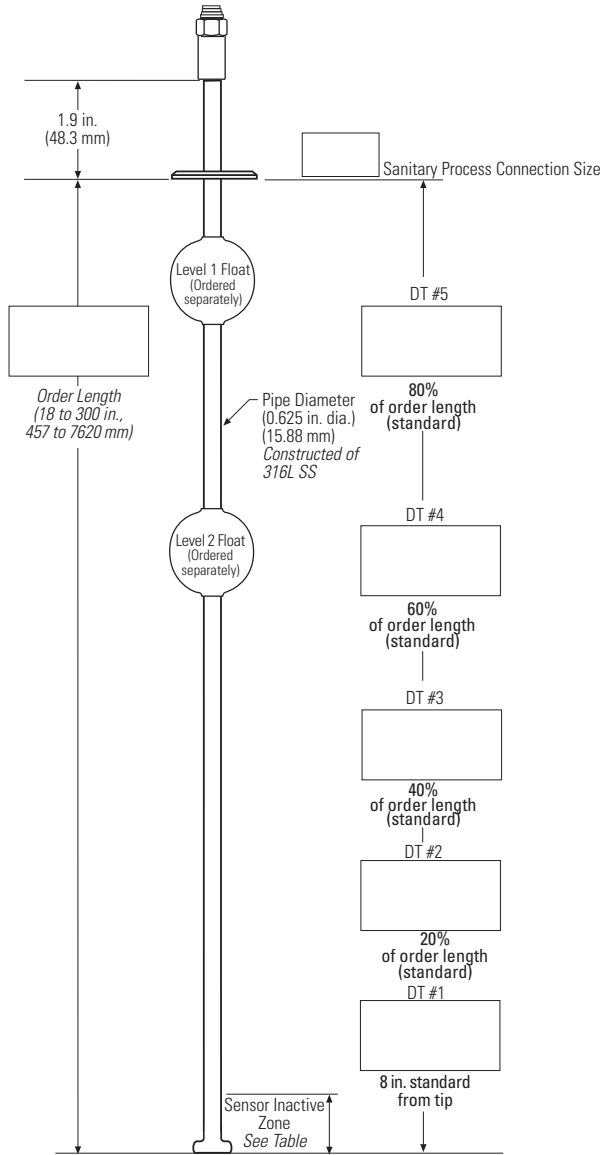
1.9 in.
(48.3 mm)

Sanitary Process Connection Size

Level 1 Float
(Ordered separately)

DT #5

Order Length
(18 to 300 in., 457 to 7620 mm)

80%
of order length
(standard)

Pipe Diameter
(0.625 in. dia.)
(15.88 mm)
Constructed of 316L SS

Level 2 Float
(Ordered separately)

DT #4

60%
of order length
(standard)

DT #3

40%
of order length
(standard)

DT #2

20%
of order length
(standard)

DT #1

8 in. standard
from tip

Sensor Inactive Zone
See Table